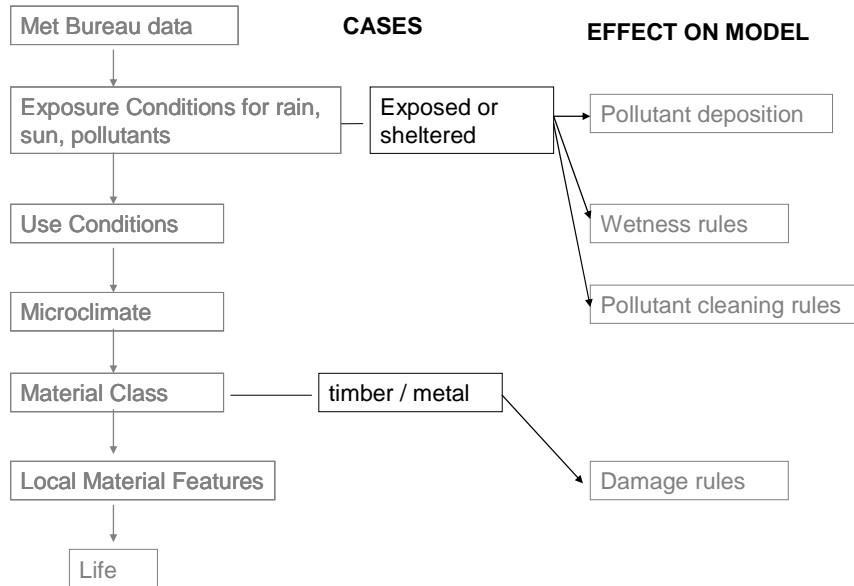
Met Bureau data

CASES

EFFECT ON MODEL

Exposure Conditions for rain, sun, pollutants

Exposed or sheltered

Pollutant deposition

Wetness rules

Pollutant cleaning rules

Use Conditions

Microclimate

Material Class

timber / metal

Damage rules

Local Material Features

Life